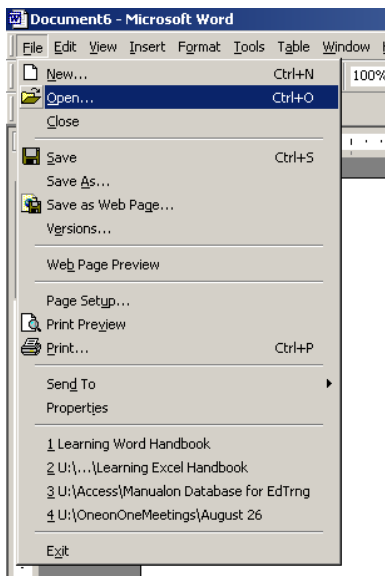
Document6 - Microsoft Word

File Edit View Insert Format Tools Table Window

100%

New... Ctrl+N
Open... Ctrl+O
Close
Save Ctrl+S
Save As...
Save as Web Page...
Versions...
Web Page Preview
Page Setup...
Print Preview
Print... Ctrl+P
Send To
Properties
1 Learning Word Handbook
2 U:\...\Learning Excel Handbook
3 U:\Access\Manualon Database for EdTrng
4 U:\OneonOneMeetings\August 26
Exit